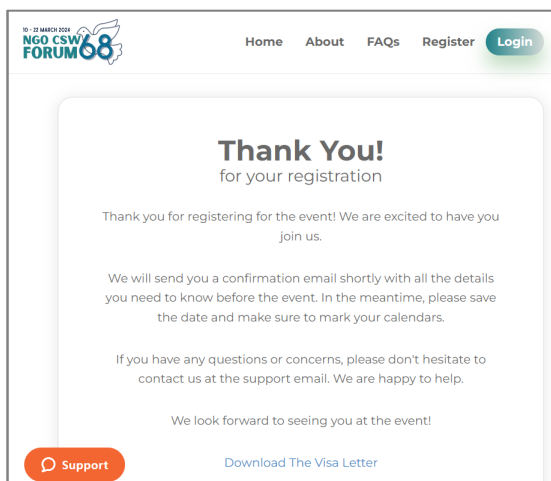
10 - 22 MARCH 2024
NGO CSW
FORUM68

Home About FAQs Register Login

Thank You!
for your registration

Thank you for registering for the event! We are excited to have you join us.

We will send you a confirmation email shortly with all the details you need to know before the event. In the meantime, please save the date and make sure to mark your calendars.

If you have any questions or concerns, please don't hesitate to contact us at the support email. We are happy to help.

We look forward to seeing you at the event!

Support

Download The Visa Letter